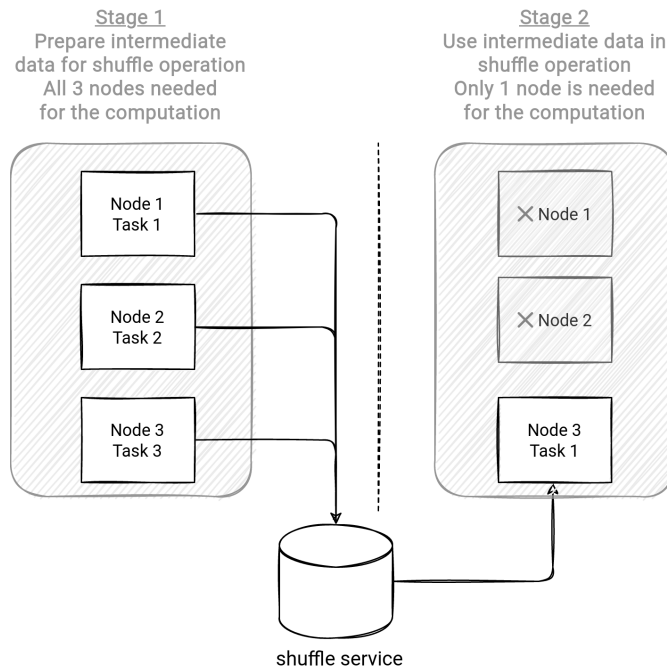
Stage 1
Prepare intermediate data for shuffle operation
All 3 nodes needed for the computation

Stage 2
Use intermediate data in shuffle operation
Only 1 node is needed for the computation

Node 1
Task 1

Node 2
Task 2

Node 3
Task 3

Node 1

Node 2

Node 3
Task 1

shuffle service